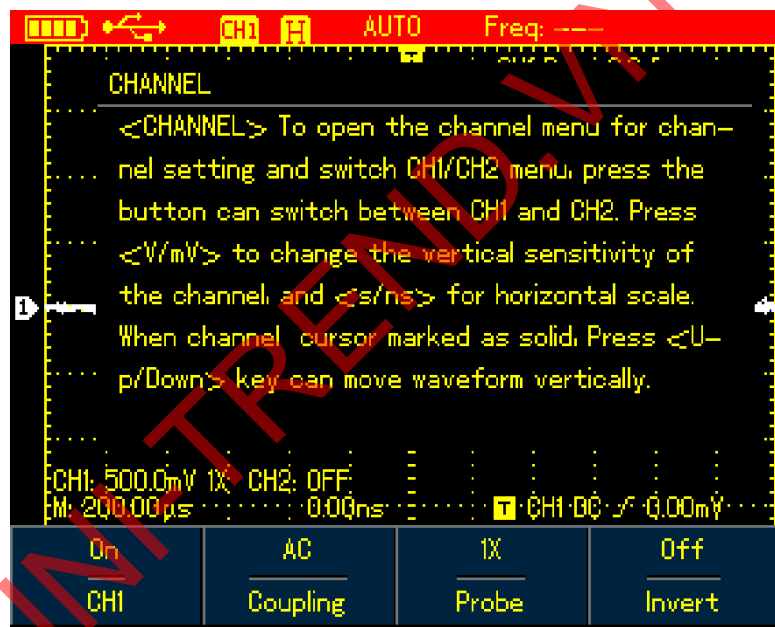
CH1 H AUTO Freq: ---

CHANNEL

<CHANNEL> To open the channel menu for channel setting and switch CH1/CH2 menu, press the button can switch between CH1 and CH2. Press <V/mV> to change the vertical sensitivity of the channel, and <s/ns> for horizontal scale. When channel cursor marked as solid, Press <Up/Down> key can move waveform vertically.

1

CH1: 500.0mV 1X CH2: OFF
M: 200.00μs 0.00ns T CH1 DC 0.00mV

| On | AC | 1X | Off |
|---|---|---|---|
| CH1 | Coupling | Probe | Invert |

UNI-TREND